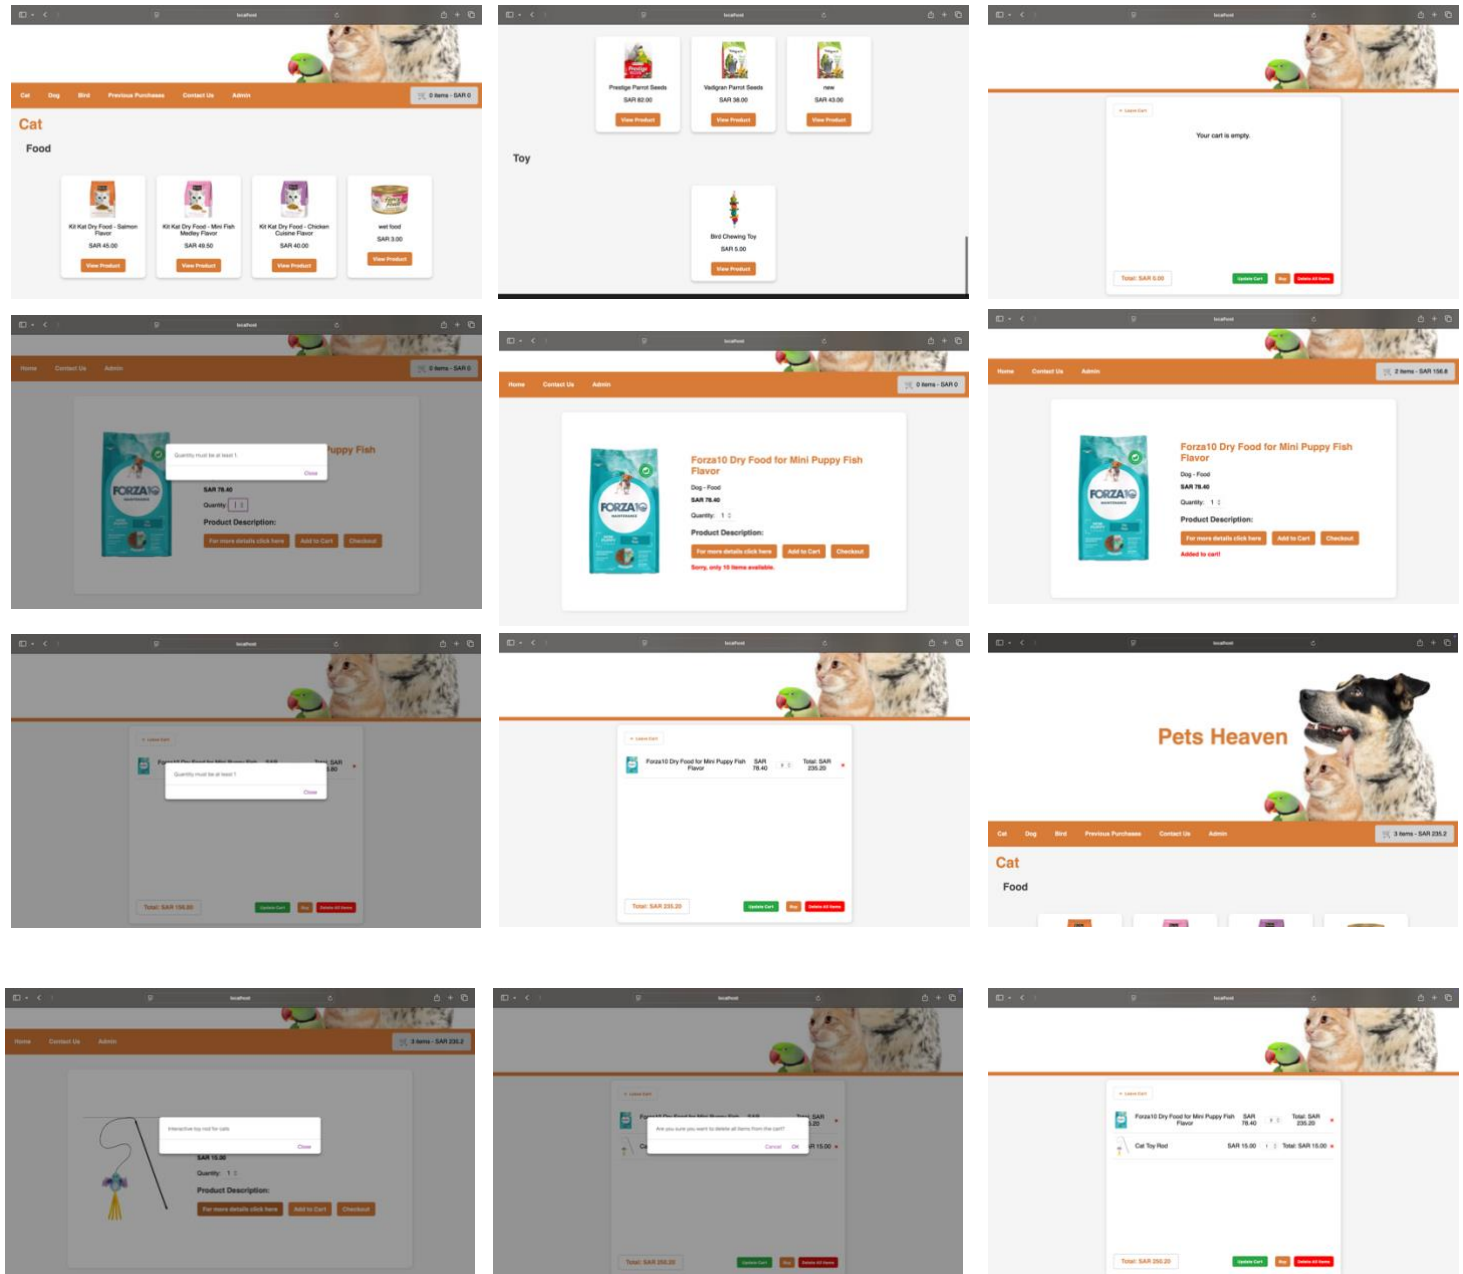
localhost

Cat Dog Bird Previous Purchases Contact Us Admin

0 items - SAR 0

Cat

Food

Kit Kat Dry Food - Salmon Flavor
SAR 45.00
View Product

Kit Kat Dry Food - Mini Fish Medley Flavor
SAR 49.50
View Product

Kit Kat Dry Food - Chicken Cuisine Flavor
SAR 40.00
View Product

wet food
SAR 3.00
View Product

localhost

Prestige Parrot Seeds
SAR 82.00
View Product

Vadigran Parrot Seeds
SAR 38.00
View Product

new
SAR 43.00
View Product

Toy

Bird Chewing Toy
SAR 5.00
View Product

localhost

← Leave Cart

Your cart is empty.

Total: SAR 0.00

Update Cart Buy Delete All Items

localhost

Home Contact Us Admin

0 items - SAR 0

Quantity must be at least 1

Close

uppy Fish

SAR 78.40

Quantity

Product Description:

For more details click here Add to Cart Checkout

localhost

Home Contact Us Admin

0 items - SAR 0

Forza10 Dry Food for Mini Puppy Fish Flavor

Dog - Food

SAR 78.40

Quantity: 1

Product Description:

For more details click here Add to Cart Checkout

Sorry, only 10 items available.

localhost

Home Contact Us Admin

2 items - SAR 156.8

Forza10 Dry Food for Mini Puppy Fish Flavor

Dog - Food

SAR 78.40

Quantity: 1

Product Description:

For more details click here Add to Cart Checkout

Added to cart!

localhost

← Leave Cart

Forza10 Dry Food for Mini Puppy Fish SAR Total: SAR

Quantity must be at least 1

Close

Total: SAR 156.80

Update Cart Buy Delete All Items

localhost

← Leave Cart

Forza10 Dry Food for Mini Puppy Fish Flavor SAR 78.40 Total: SAR 235.20

Total: SAR 235.20

Update Cart Buy Delete All Items

localhost

Pets Heaven

Cat Dog Bird Previous Purchases Contact Us Admin

3 items - SAR 235.2

Cat

Food

localhost

Home Contact Us Admin

3 items - SAR 235.2

Interactive toy rod for cats

Close

SAR 15.00

Quantity: 1

Product Description:

For more details click here Add to Cart Checkout

localhost

← Leave Cart

Forza10 Dry Food for Mini Puppy Fish SAR Total: SAR

Are you sure you want to delete all items from the cart?

Cancel OK

R 15.00

Total: SAR 250.20

Update Cart Buy Delete All Items

localhost

← Leave Cart

Forza10 Dry Food for Mini Puppy Fish Flavor SAR 78.40 Total: SAR 235.20

Cat Toy Rod SAR 15.00 1 Total: SAR 15.00

Total: SAR 250.20

Update Cart Buy Delete All Items